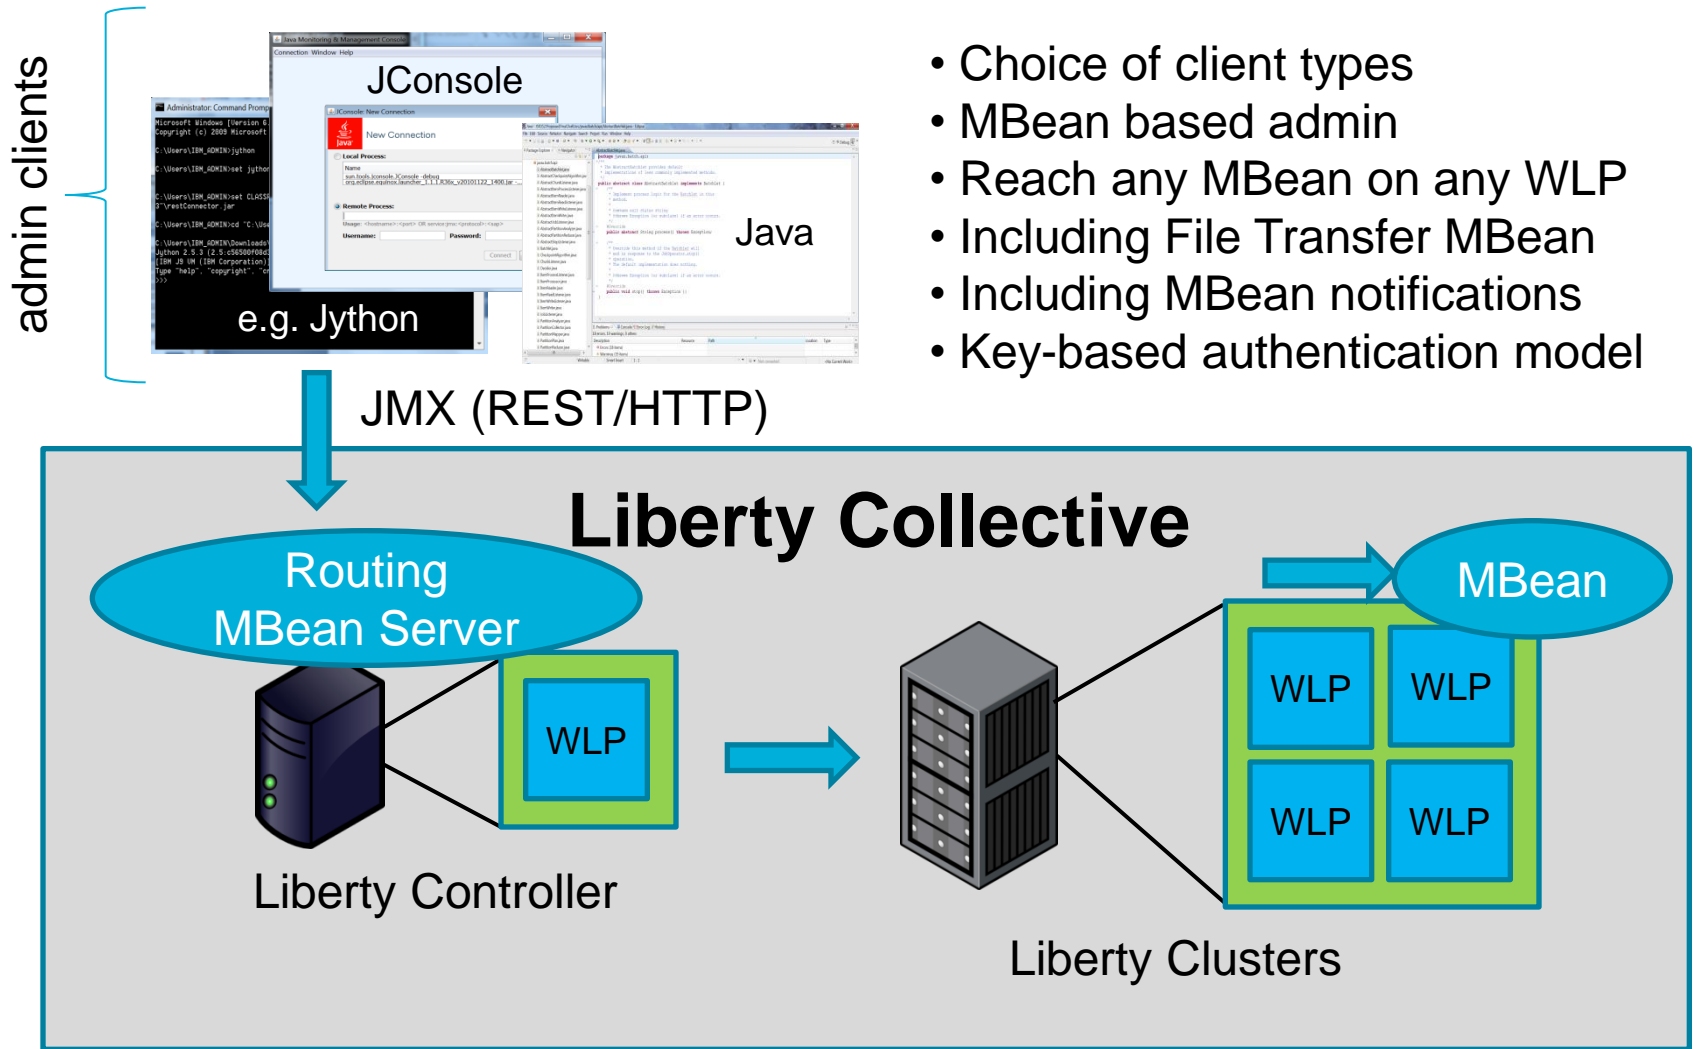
admin clients

Java Monitoring & Management Console
Connection Window Help

JConsole

JConsole: New Connection
New Connection
Local Process:
Name
sun.tools.jconsole.JConsole -debug
org.eclipse.equinox.launcher_1.1.0.R36x_v20101122_1400.jar
Remote Process:
Usage: <hostname>:<port> OR service:jmx:<protocol>:<sap>
Username: Password:
Connect

Administrator: Command Prompt
Microsoft Windows [Version 6
Copyright (c) 2009 Microsoft
C:\Users\IBM_ADMIN>jython
C:\Users\IBM_ADMIN>set jython
C:\Users\IBM_ADMIN>set CLASSP
3"\restConnector.jar
C:\Users\IBM_ADMIN>cd "C:\Use
C:\Users\IBM_ADMIN\Downloads\
Jython 2.5.3 (2.5.c56500f08d3
[IBM J9 VM (IBM Corporation)
Type "help", "copyright", "cr
>>>

e.g. Jython

Java

• Choice of client types
• MBean based admin
• Reach any MBean on any WLP
• Including File Transfer MBean
• Including MBean notifications
• Key-based authentication model

JMX (REST/HTTP)

Liberty Collective

Routing MBean Server

WLP

Liberty Controller

MBean

WLP
WLP
WLP
WLP

Liberty Clusters